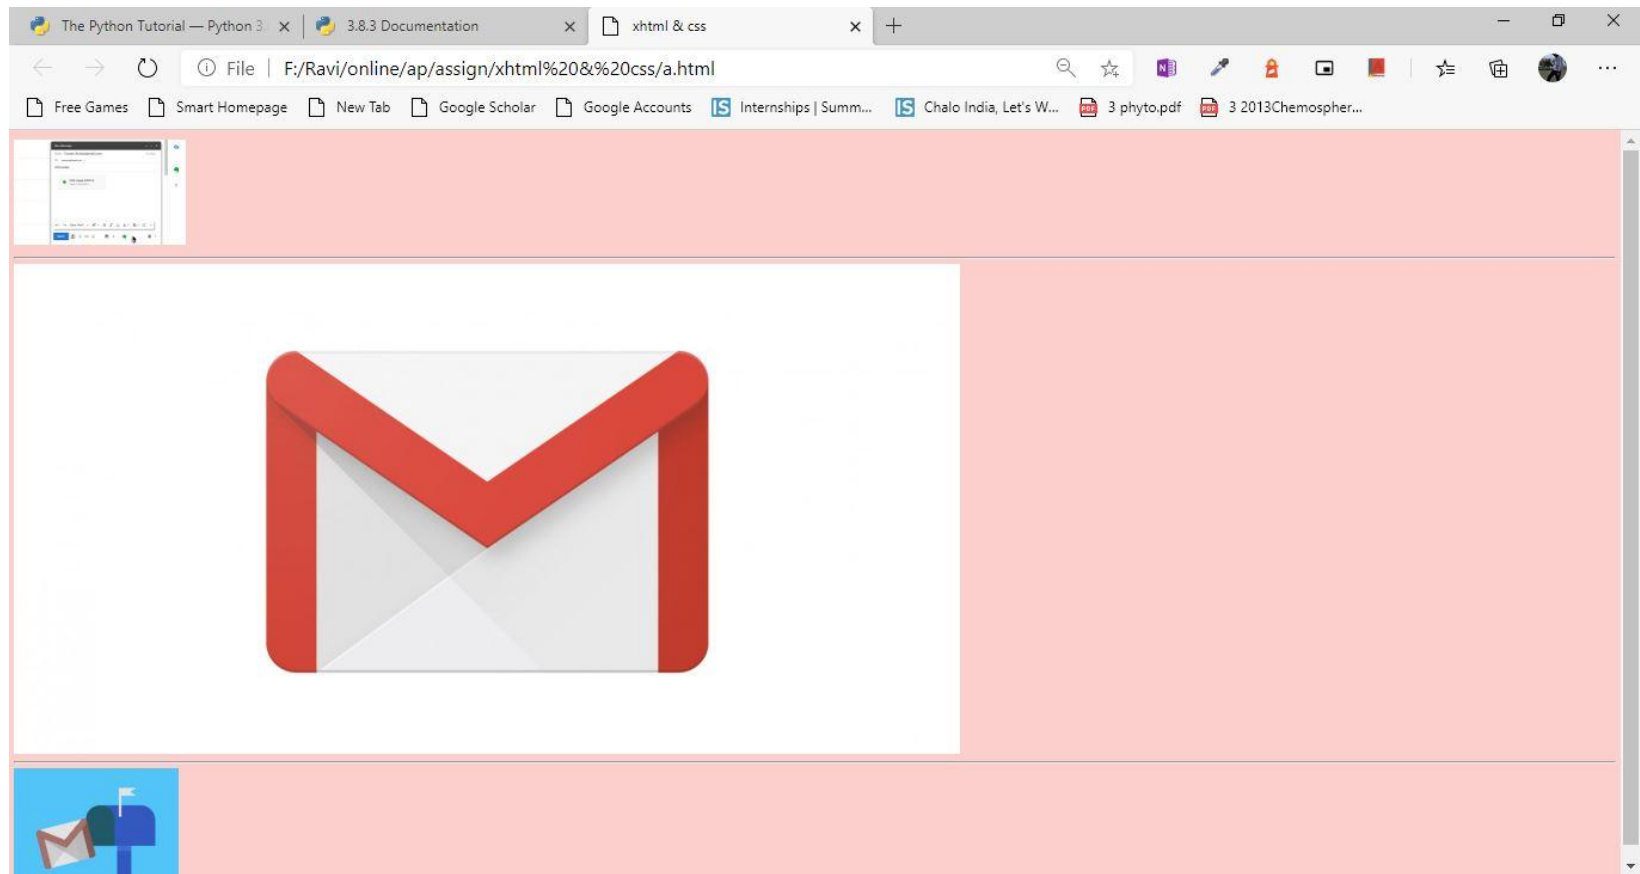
The Python Tutorial — Python 3 ×
3.8.3 Documentation ×
xhtml & css ×
+

File | F:/Ravi/online/ap/assign/xhtml%20&%20css/a.html

Free Games Smart Homepage New Tab Google Scholar Google Accounts Internships | Summ... Chalo India, Let's W... 3 phyto.pdf 3 2013Chemospher...